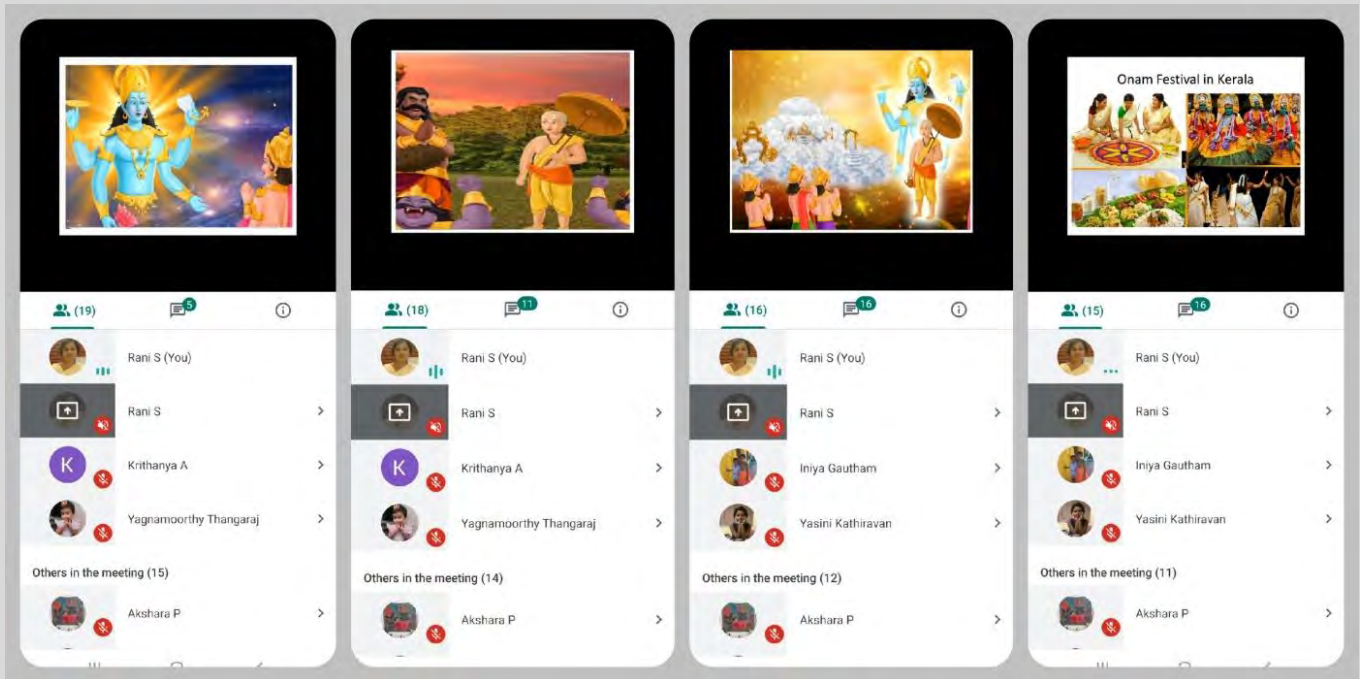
(19) 5

K

Rani S (You)

Rani S

Krithanya A

Yagnamoorthy Thangaraj

Others in the meeting (15)

Akshara P

(18) 11

K

Rani S (You)

Rani S

Krithanya A

Yagnamoorthy Thangaraj

Others in the meeting (14)

Akshara P

(16) 16

Rani S (You)

Rani S

Iniya Gautham

Yasini Kathiravan

Others in the meeting (12)

Akshara P

Onam Festival in Kerala

(15) 16

Rani S (You)

Rani S

Iniya Gautham

Yasini Kathiravan

Others in the meeting (11)

Akshara P